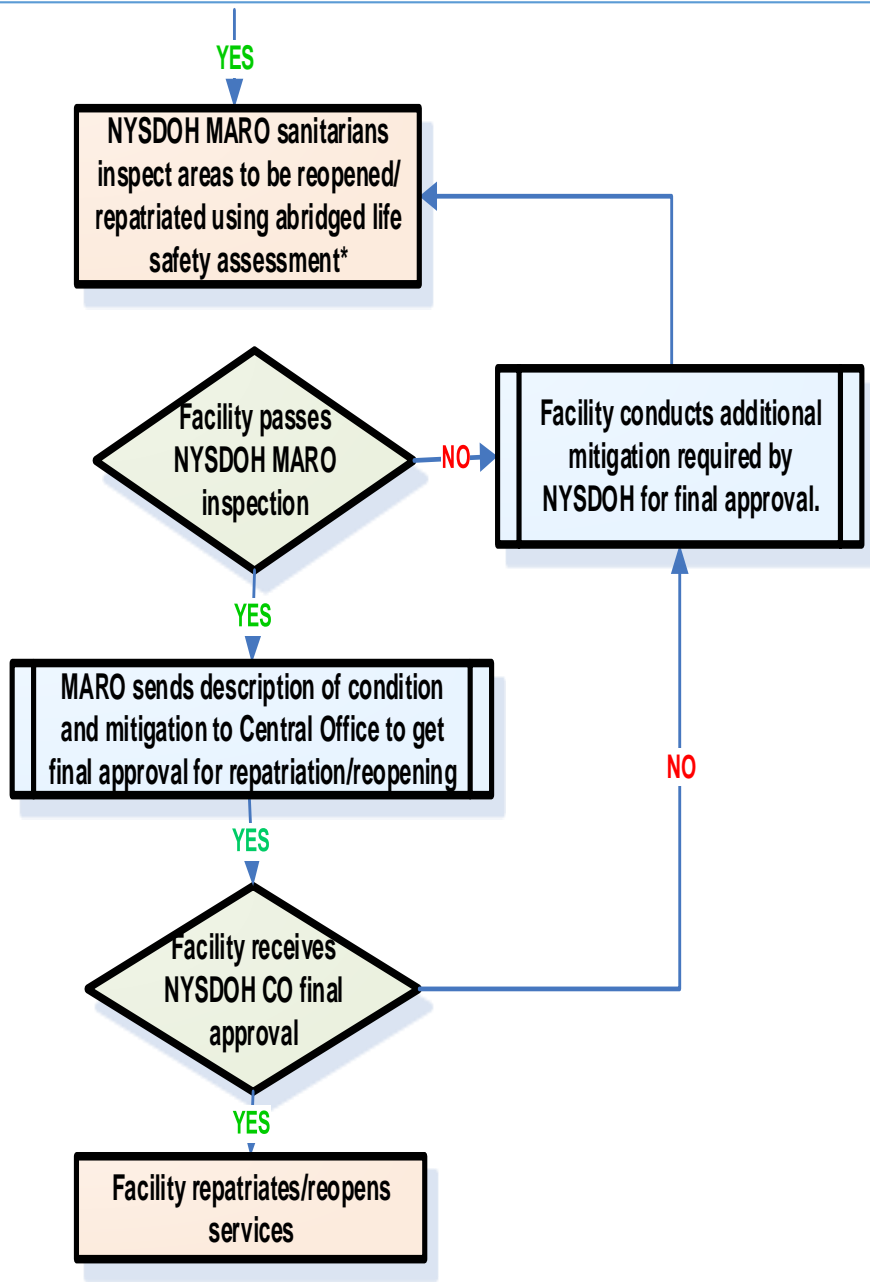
YES

NYSDOH MARO sanitarians inspect areas to be reopened/ repatriated using abridged life safety assessment*

Facility passes NYSDOH MARO inspection

NO

Facility conducts additional mitigation required by NYSDOH for final approval.

YES

MARO sends description of condition and mitigation to Central Office to get final approval for repatriation/reopening

NO

YES

Facility receives NYSDOH CO final approval

YES

Facility repatriates/reopens services